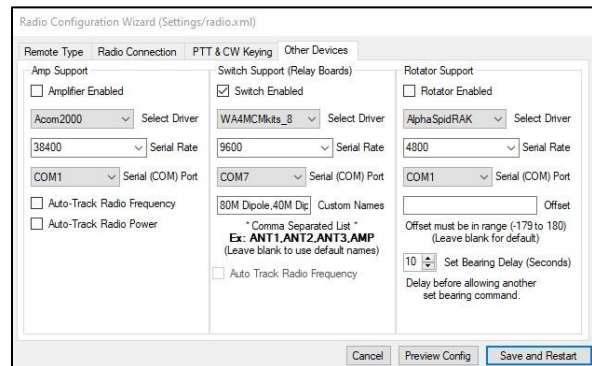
Radio Configuration Wizard (Settings/radio.xml)

Remote Type | Radio Connection | PTT & CW Keying | Other Devices

Amp Support
Amplifier Enabled
Acom2000 Select Driver
38400 Serial Rate
COM1 Serial (COM) Port
Auto-Track Radio Frequency
Auto-Track Radio Power

Switch Support (Relay Boards)
Switch Enabled
WA4MCMkits_8 Select Driver
9600 Serial Rate
COM7 Serial (COM) Port
80M Dipole,40M Dip Custom Names
* Comma Separated List *
Ex: ANT1,ANT2,ANT3,AMP
(Leave blank to use default names)
Auto Track Radio Frequency

Rotator Support
Rotator Enabled
AlphaSpidRAK Select Driver
4800 Serial Rate
COM1 Serial (COM) Port
Offset
Offset must be in range (-179 to 180)
(Leave blank for default)
10 Set Bearing Delay (Seconds)
Delay before allowing another set bearing command.

Cancel | Preview Config | Save and Restart